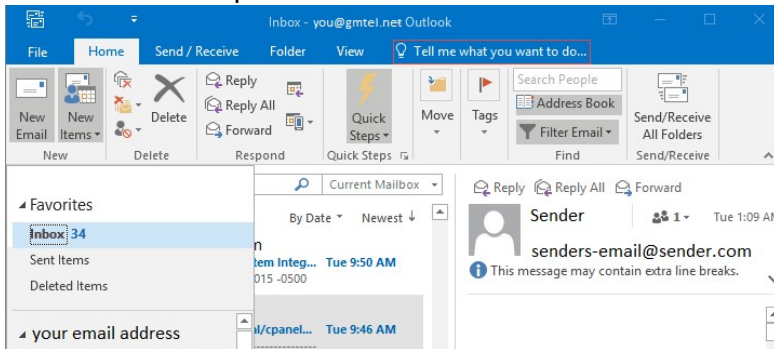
Inbox - you@gmtel.net Outlook

File Home Send / Receive Folder View Tell me what you want to do...

New Email New Items Delete Reply Reply All Forward Quick Steps Move Tags Search People Address Book Filter Email Send/Receive All Folders

New Delete Respond Quick Steps Find Send/Receive

Current Mailbox

By Date Newest

Favorites

Inbox 34

Sent Items

Deleted Items

your email address

n

tem Integ... Tue 9:50 AM

015 -0500

l/cpanel... Tue 9:46 AM

Reply Reply All Forward

Sender 1 Tue 1:09 AM

senders-email@sender.com

This message may contain extra line breaks.